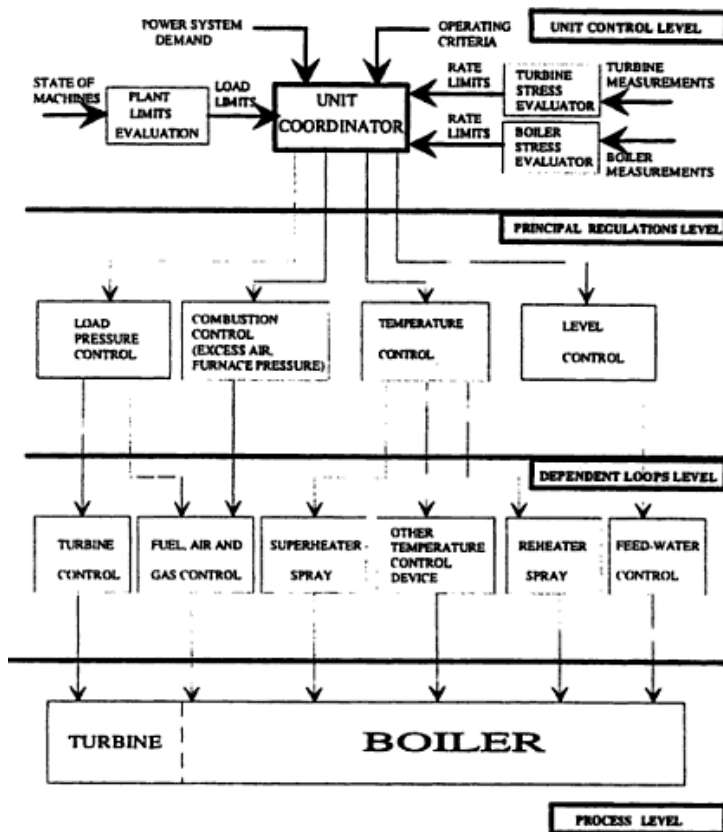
POWER SYSTEM DEMAND

OPERATING CRITERIA

UNIT CONTROL LEVEL

STATE OF MACHINES

PLANT LIMITS EVALUATION

LOAD LIMITS

UNIT COORDINATOR

RATE LIMITS

TURBINE STRESS EVALUATOR

TURBINE MEASUREMENTS

RATE LIMITS

BOILER STRESS EVALUATOR

BOILER MEASUREMENTS

PRINCIPAL REGULATIONS LEVEL

LOAD PRESSURE CONTROL

COMBUSTION CONTROL (EXCESS AIR, FURNACE PRESSURE)

TEMPERATURE CONTROL

LEVEL CONTROL

DEPENDENT LOOPS LEVEL

TURBINE CONTROL

FUEL, AIR AND GAS CONTROL

SUPERHEATER SPRAY

OTHER TEMPERATURE CONTROL DEVICE

REHEATER SPRAY

FEED-WATER CONTROL

TURBINE

BOILER

PROCESS LEVEL